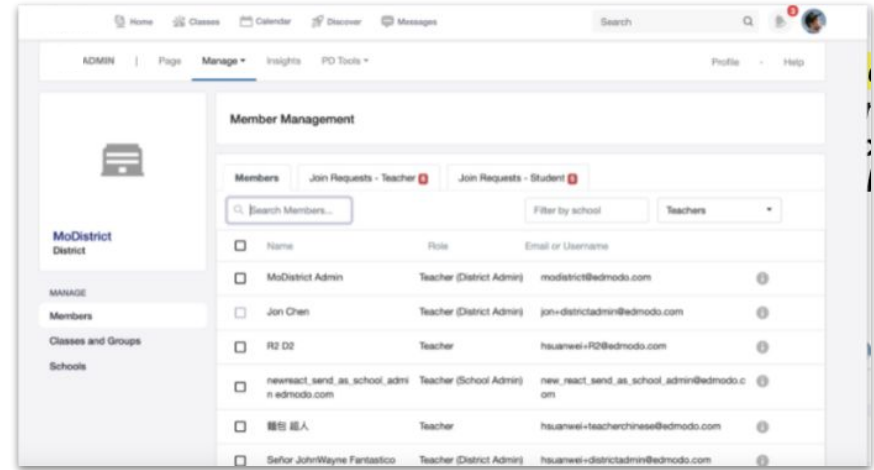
Home Classes Calendar Discover Messages Search 3

ADMIN | Page Manage ▾ Insights PD Tools ▾ Profile · Help

MoDistrict
District

MANAGE
Members
Classes and Groups
Schools

Member Management

Members | Join Requests - Teacher 4 | Join Requests - Student 5

Search Members... | Filter by school | Teachers ▾

| | Name | Role | Email or Username | |
|---|---|---|---|---|
| ☐ | MoDistrict Admin | Teacher (District Admin) | modistrict@edmodo.com | ⓘ |
| ☐ | Jon Chen | Teacher (District Admin) | jon+districtadmin@edmodo.com | ⓘ |
| ☐ | R2 D2 | Teacher | hsuanwei+R2@edmodo.com | ⓘ |
| ☐ | newreact_send_as_school_admin edmodo.com | Teacher (School Admin) | new_react_send_as_school_admin@edmodo.com | ⓘ |
| ☐ | 麵包 超人 | Teacher | hsuanwei+teacherchinese@edmodo.com | ⓘ |
| ☐ | Señor JohnWayne Fantastico | Teacher (District Admin) | hsuanwei+districtadmin@edmodo.com | ⓘ |